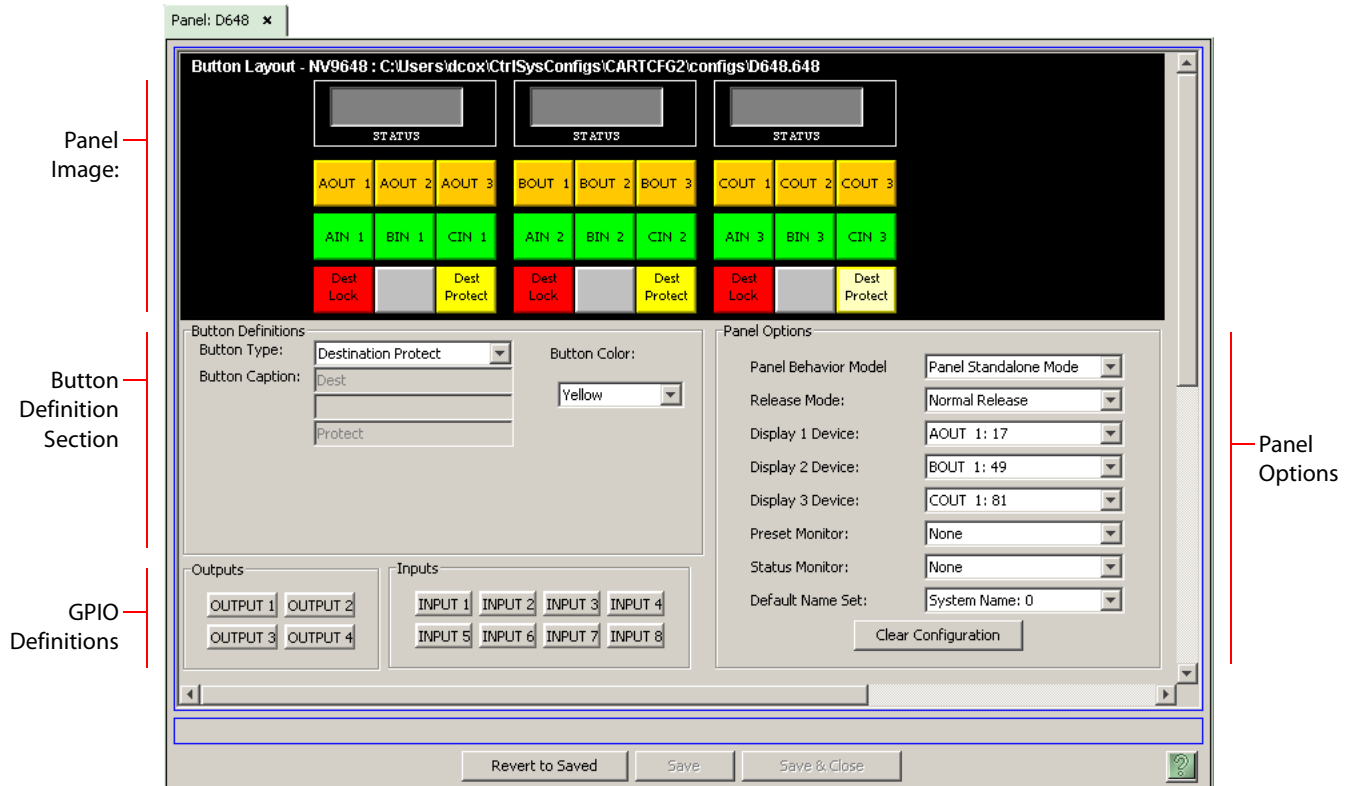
Panel: D648 ×

Panel Image:

Button Layout - NV9648 : C:\Users\dcox\CtrlSysConfigs\CARTCFG2\configs\D648.648

STATUS

STATUS

STATUS

AOUT 1 AOUT 2 AOUT 3 BOUT 1 BOUT 2 BOUT 3 COUT 1 COUT 2 COUT 3

AIN 1 BIN 1 CIN 1 AIN 2 BIN 2 CIN 2 AIN 3 BIN 3 CIN 3

Dest Lock Dest Protect Dest Lock Dest Protect Dest Lock Dest Protect

Button Definition Section

Button Definitions
Button Type: Destination Protect
Button Caption: Dest
Protect
Button Color: Yellow

Panel Options

Panel Options
Panel Behavior Model: Panel Standalone Mode
Release Mode: Normal Release
Display 1 Device: AOUT 1: 17
Display 2 Device: BOUT 1: 49
Display 3 Device: COUT 1: 81
Preset Monitor: None
Status Monitor: None
Default Name Set: System Name: 0
Clear Configuration

GPIO Definitions

Outputs
OUTPUT 1 OUTPUT 2
OUTPUT 3 OUTPUT 4

Inputs
INPUT 1 INPUT 2 INPUT 3 INPUT 4
INPUT 5 INPUT 6 INPUT 7 INPUT 8

Revert to Saved Save Save & Close ?